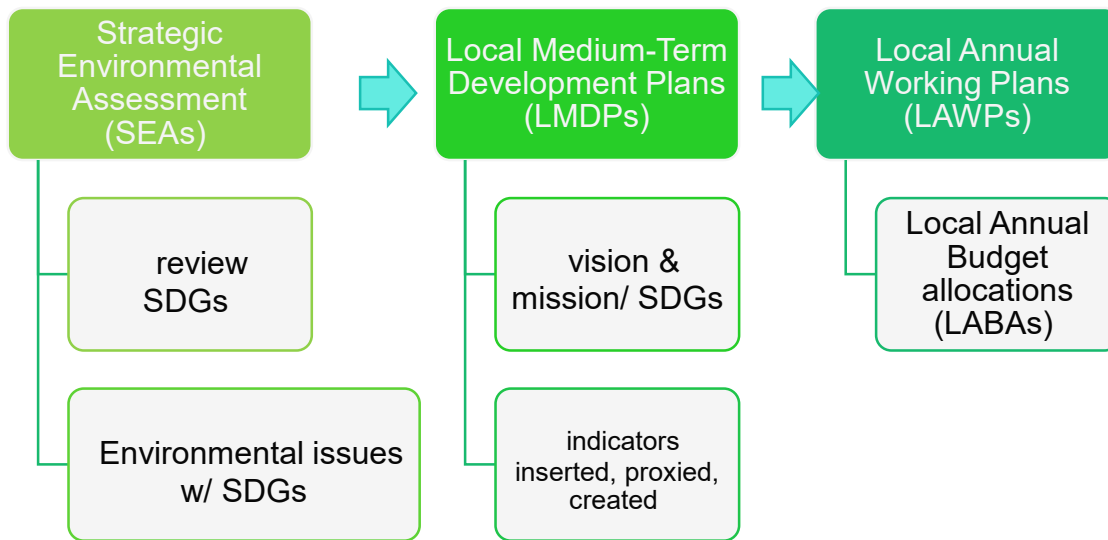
Strategic Environmental Assessment (SEAs)

review SDGs

Environmental issues w/ SDGs

Local Medium-Term Development Plans (LMDPs)

vision & mission/ SDGs

indicators inserted, proxied, created

Local Annual Working Plans (LAWPs)

Local Annual Budget allocations (LABAs)